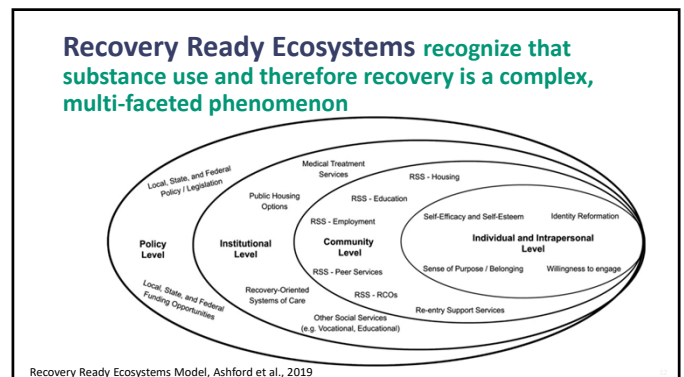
Recovery Ready Ecosystems recognize that substance use and therefore recovery is a complex, multi-faceted phenomenon

Local, State, and Federal Policy / Legislation

Policy Level

Local, State, and Federal Funding Opportunities

Public Housing Options

Institutional Level

Recovery-Oriented Systems of Care

Medical Treatment Services

RSS - Housing

RSS - Education

RSS - Employment

Community Level

RSS - Peer Services

RSS - RCOs

Other Social Services (e.g. Vocational, Educational)

Re-entry Support Services

Self-Efficacy and Self-Esteem

Identity Reformation

Individual and Intrapersonal Level

Sense of Purpose / Belonging

Willingness to engage

Recovery Ready Ecosystems Model, Ashford et al., 2019